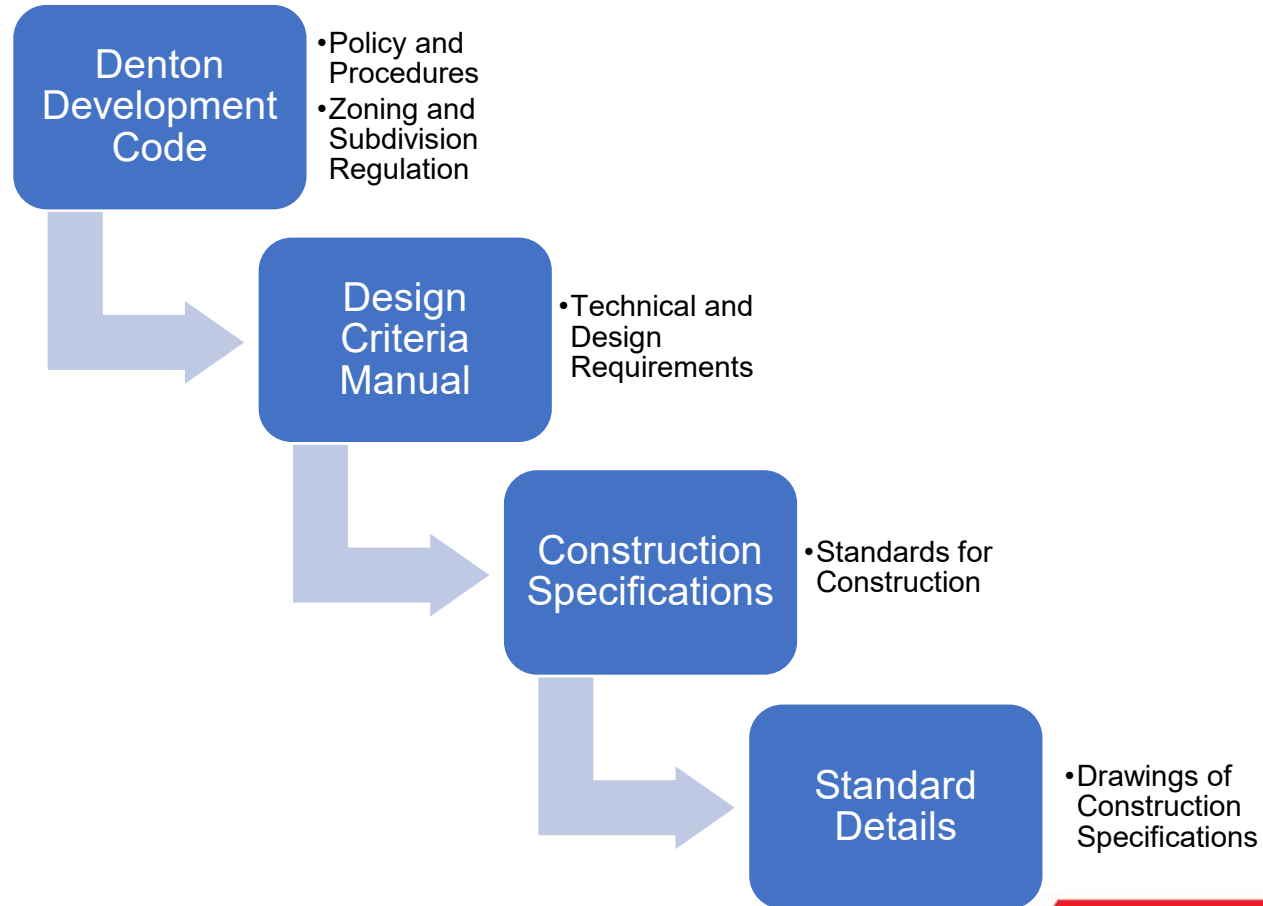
Denton Development Code

•Policy and Procedures
•Zoning and Subdivision Regulation

Design Criteria Manual

•Technical and Design Requirements

Construction Specifications

•Standards for Construction

Standard Details

•Drawings of Construction Specifications